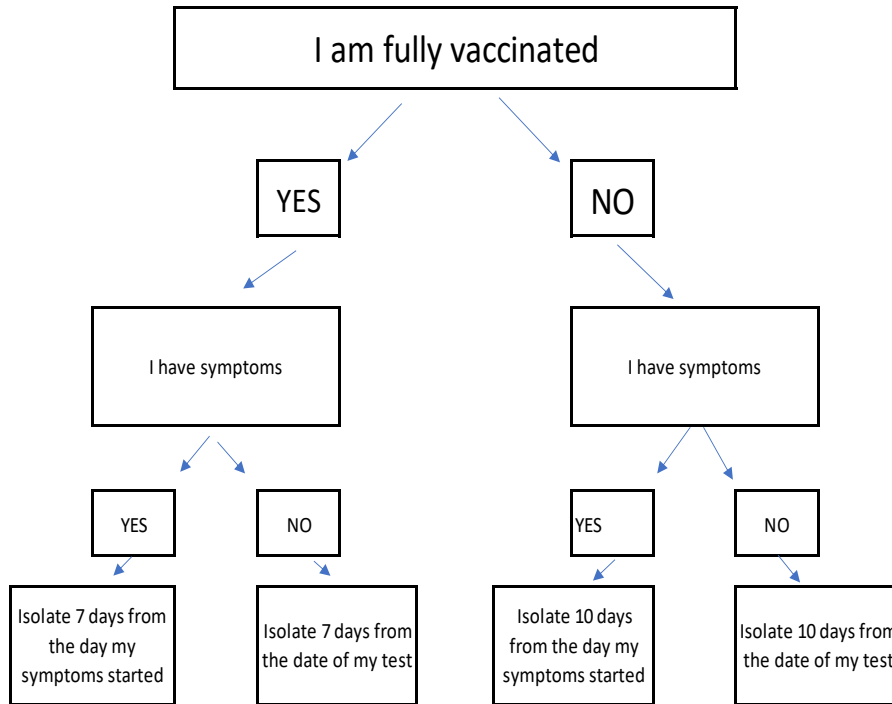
I am fully vaccinated

YES

NO

I have symptoms

I have symptoms

YES

NO

YES

NO

Isolate 7 days from the day my symptoms started

Isolate 7 days from the date of my test

Isolate 10 days from the day my symptoms started

Isolate 10 days from the date of my test